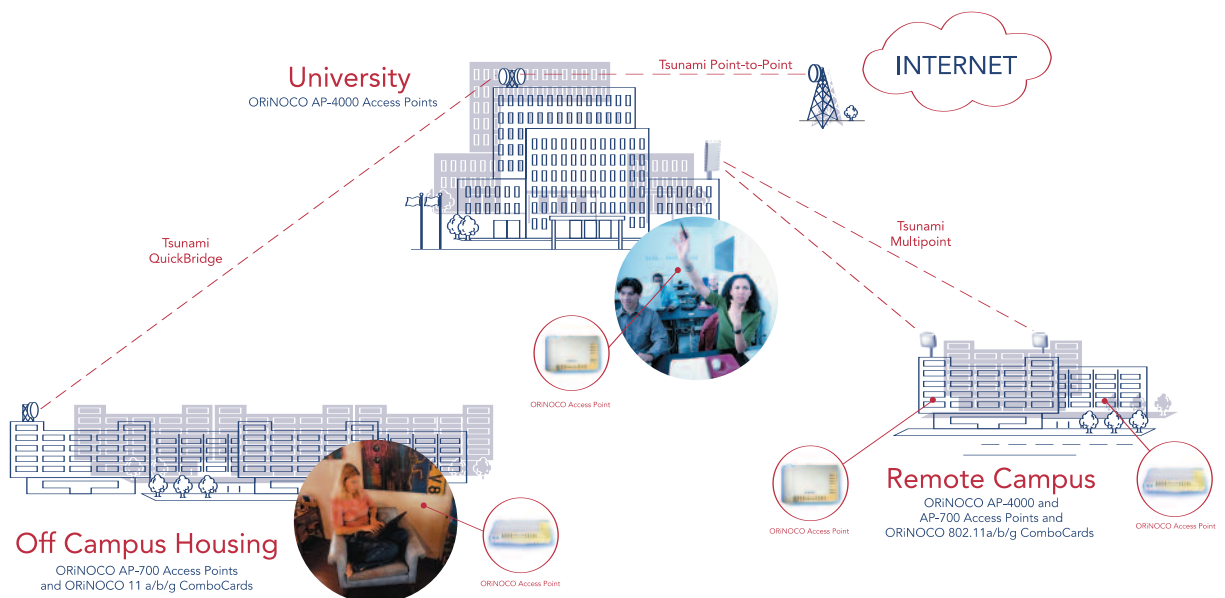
University
ORiNOCO AP-4000 Access Points

Tsunami Point-to-Point

INTERNET

Tsunami QuickBridge

Tsunami Multipoint

ORiNOCO Access Point

Off Campus Housing
ORiNOCO AP-700 Access Points and ORiNOCO 11 a/b/g ComboCards

ORiNOCO Access Point

ORiNOCO Access Point

Remote Campus
ORiNOCO AP-4000 and AP-700 Access Points and ORiNOCO 802.11a/b/g ComboCards

ORiNOCO Access Point